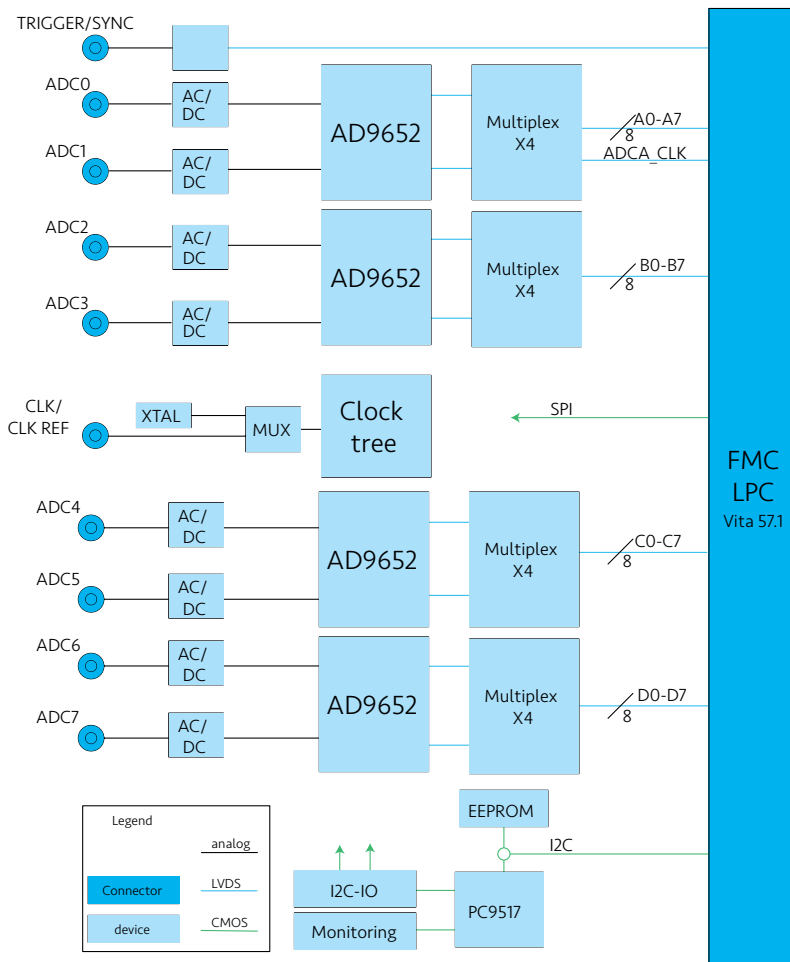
TRIGGER/SYNC

ADC0
AC/ DC

ADC1
AC/ DC

AD9652

Multiplex X4

A0-A7
8
ADCA_CLK

ADC2
AC/ DC

ADC3
AC/ DC

AD9652

Multiplex X4

B0-B7
8

CLK/ CLK REF
XTAL
MUX
Clock tree
SPI

FMC LPC Vita 57.1

ADC4
AC/ DC

ADC5
AC/ DC

AD9652

Multiplex X4

C0-C7
8

ADC6
AC/ DC

ADC7
AC/ DC

AD9652

Multiplex X4

D0-D7
8

Legend
analog
Connector
LVDS
device
CMOS

EEPROM
I2C
I2C-IO
Monitoring
PC9517